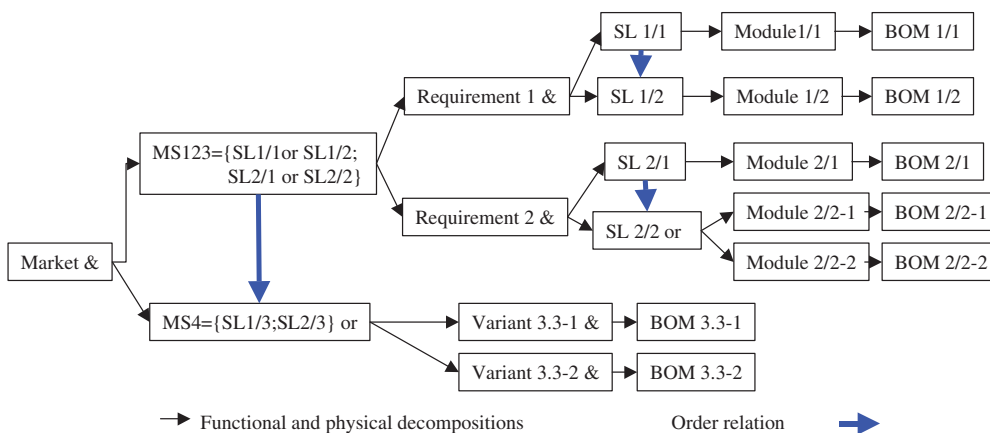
SL 1/1
Module1/1
BOM 1/1
Requirement 1 &
SL 1/2
Module 1/2
BOM 1/2
MS123={SL1/1or SL1/2; SL2/1 or SL2/2}
SL 2/1
Module 2/1
BOM 2/1
Requirement 2 &
SL 2/2 or
Module 2/2-1
BOM 2/2-1
Market &
Module 2/2-2
BOM 2/2-2
MS4={SL1/3;SL2/3} or
Variant 3.3-1 &
BOM 3.3-1
Variant 3.3-2 &
BOM 3.3-2
Functional and physical decompositions
Order relation